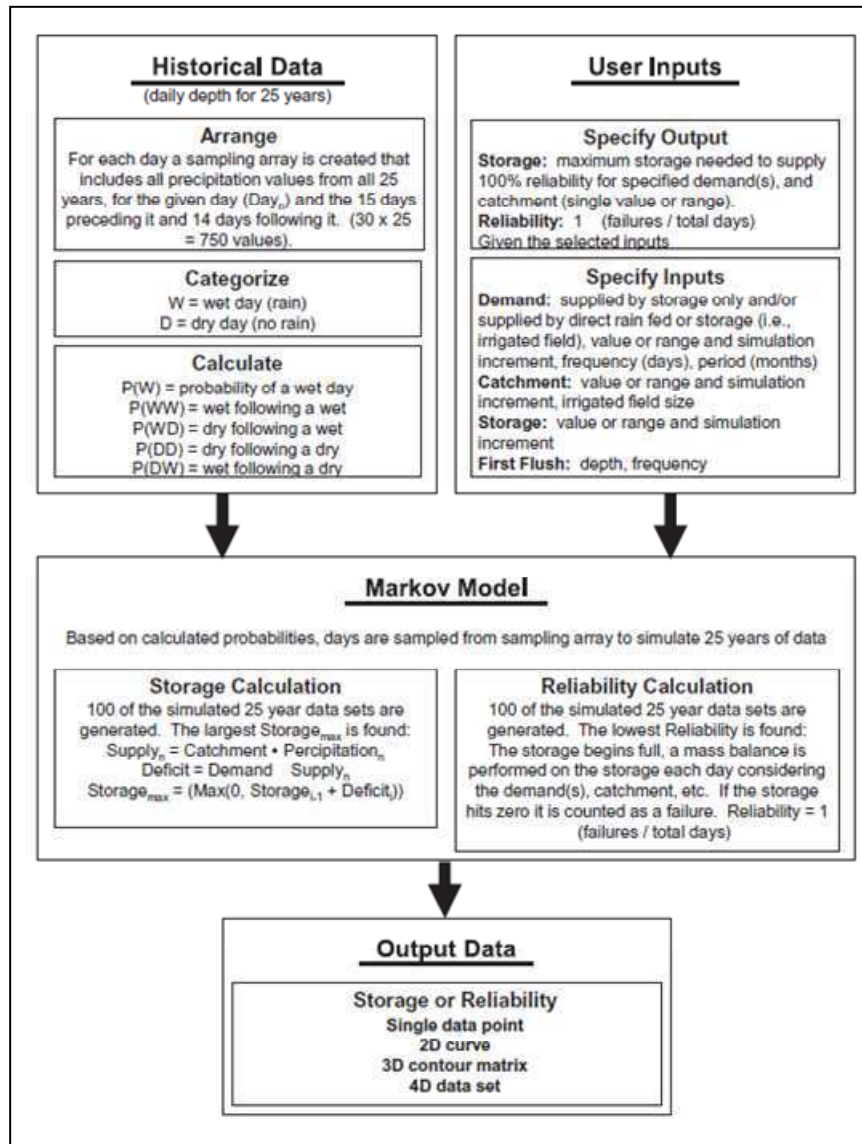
Historical Data
(daily depth for 25 years)

Arrange
For each day a sampling array is created that includes all precipitation values from all 25 years, for the given day ($Day_n$) and the 15 days preceding it and 14 days following it. (30 x 25 = 750 values).

Categorize
W = wet day (rain)
D = dry day (no rain)

Calculate
P(W) = probability of a wet day
P(WW) = wet following a wet
P(WD) = dry following a wet
P(DD) = dry following a dry
P(DW) = wet following a dry

User Inputs

Specify Output
Storage: maximum storage needed to supply 100% reliability for specified demand(s), and catchment (single value or range).
Reliability: 1 (failures / total days)
Given the selected inputs

Specify Inputs
Demand: supplied by storage only and/or supplied by direct rain fed or storage (i.e., irrigated field), value or range and simulation increment, frequency (days), period (months)
Catchment: value or range and simulation increment, irrigated field size
Storage: value or range and simulation increment
First Flush: depth, frequency

Markov Model

Based on calculated probabilities, days are sampled from sampling array to simulate 25 years of data

Storage Calculation
100 of the simulated 25 year data sets are generated. The largest $Storage_{max}$ is found:
$Supply_n$ = Catchment • $Percipitation_n$
Deficit = Demand Supply$_n$
$Storage_{max}$ = (Max(0, $Storage_{i-1}$ + $Deficit_i$))

Reliability Calculation
100 of the simulated 25 year data sets are generated. The lowest Reliability is found: The storage begins full, a mass balance is performed on the storage each day considering the demand(s), catchment, etc. If the storage hits zero it is counted as a failure. Reliability = 1 (failures / total days)

Output Data

Storage or Reliability
Single data point
2D curve
3D contour matrix
4D data set